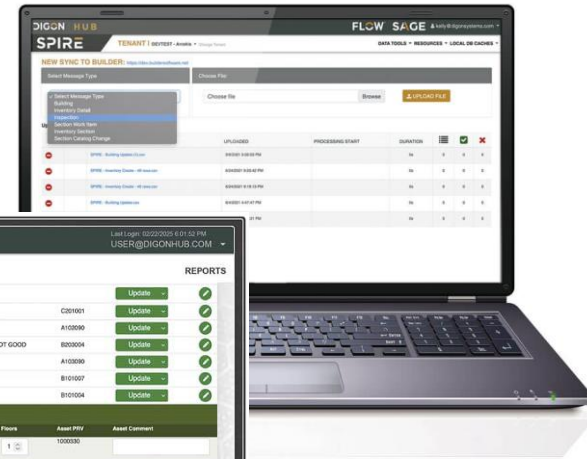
DIGON HUB
SPIRE
TENANT | SEITEST - Brooks
FLOW SAGE
DATA TOOLS RESOURCES LOCAL DB CACHES
NEW SYNC TO BUILDER:
Select Message Type
Choose File
- Select Message Type
Building
Inventory Detail
Inspection
Section Work Item
Inventory Section
Section Catalog Change
Choose file
Browse
UPLOAD FILE
UPLOADED
PROCESSING START
DURATION
SPIRE - Building Update 01.csv
SPIRE - Inventory Details - All rows.csv
SPIRE - Inventory Details - All rows.csv
SPIRE - Inventory Details - All rows.csv
SPIRE - Building Update.csv

Last Login: 02/22/2025 6:01:52 PM
USER@DIGONHUB.COM
REPORTS
C201001 Update
A102090 Update
OT GOOD B203004 Update
A103090 Update
B101007 Update
B101004 Update
Floors
Asset PRV
Asset Comment
1000330
1